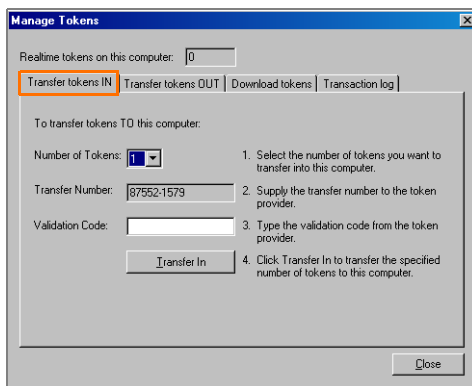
Manage Tokens

Realtime tokens on this computer: 0

Transfer tokens IN | Transfer tokens OUT | Download tokens | Transaction log

To transfer tokens TO this computer:

Number of Tokens: 1

Transfer Number: 87552-1579

Validation Code:

Transfer In

1. Select the number of tokens you want to transfer into this computer.

2. Supply the transfer number to the token provider.

3. Type the validation code from the token provider.

4. Click Transfer In to transfer the specified number of tokens to this computer.

Close